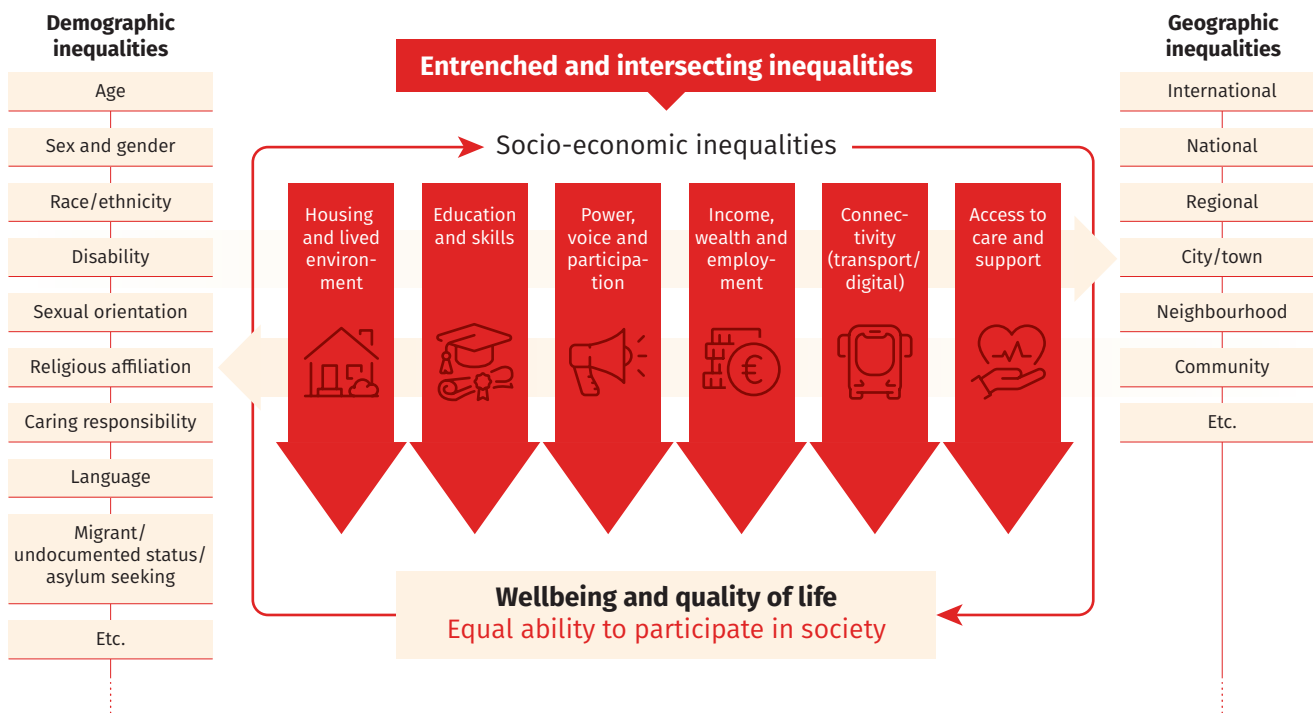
Demographic inequalities

Age

Sex and gender

Race/ethnicity

Disability

Sexual orientation

Religious affiliation

Caring responsibility

Language

Migrant/ undocumented status/ asylum seeking

Etc.

Entrenched and intersecting inequalities

Socio-economic inequalities

Housing and lived environment

Education and skills

Power, voice and participation

Income, wealth and employment

Connectivity (transport/ digital)

Access to care and support

Wellbeing and quality of life
Equal ability to participate in society

Geographic inequalities

International

National

Regional

City/town

Neighbourhood

Community

Etc.